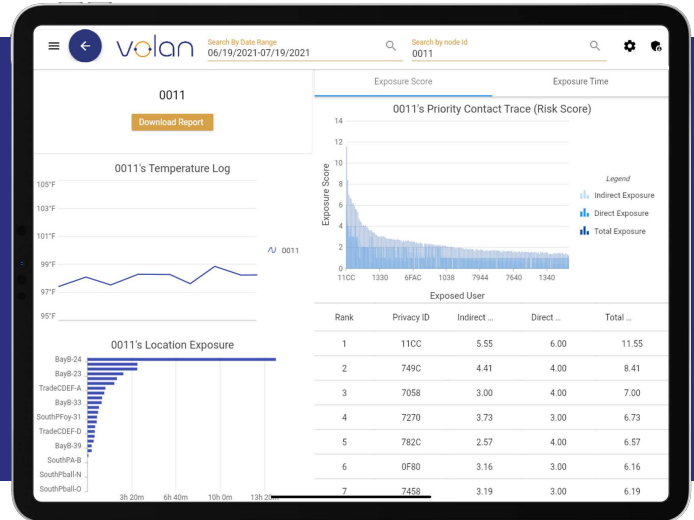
volan

Search By Date Range
06/19/2021-07/19/2021

Search by node Id
0011

0011

Download Report

0011's Temperature Log

105°F
103°F
101°F
99°F
97°F
95°F

0011

0011's Location Exposure

BayB-24
BayB-23
TradeCDEF-A
BayB-33
SouthPFoy-31
TradeCDEF-D
BayB-39
SouthPA-B
SouthPball-N
SouthPball-O

3h 20m
6h 40m
10h 0m
13h 20m

Exposure Score
Exposure Time

0011's Priority Contact Trace (Risk Score)

14
12
10
8
6
4
2
0

Exposure Score

11CC
1330
6FAC
1038
7944
7640
1340

Exposed User

Legend
Indirect Exposure
Direct Exposure
Total Exposure

| Rank | Privacy ID | Indirect ... | Direct ... | Total ... |
|---|---|---|---|---|
| 1 | 11CC | 5.55 | 6.00 | 11.55 |
| 2 | 749C | 4.41 | 4.00 | 8.41 |
| 3 | 7058 | 3.00 | 4.00 | 7.00 |
| 4 | 7270 | 3.73 | 3.00 | 6.73 |
| 5 | 782C | 2.57 | 4.00 | 6.57 |
| 6 | 0F80 | 3.16 | 3.00 | 6.16 |
| 7 | 7458 | 3.19 | 3.00 | 6.19 |